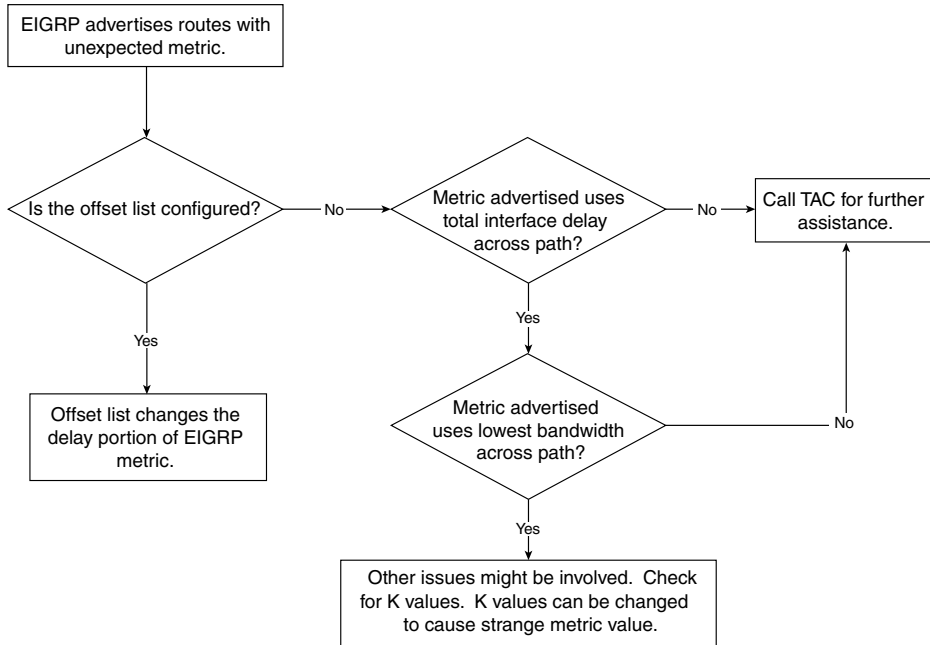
EIGRP advertises routes with unexpected metric.

Is the offset list configured?

No

Metric advertised uses total interface delay across path?

No

Call TAC for further assistance.

Yes

Yes

Offset list changes the delay portion of EIGRP metric.

Metric advertised uses lowest bandwidth across path?

No

Yes

Other issues might be involved. Check for K values. K values can be changed to cause strange metric value.